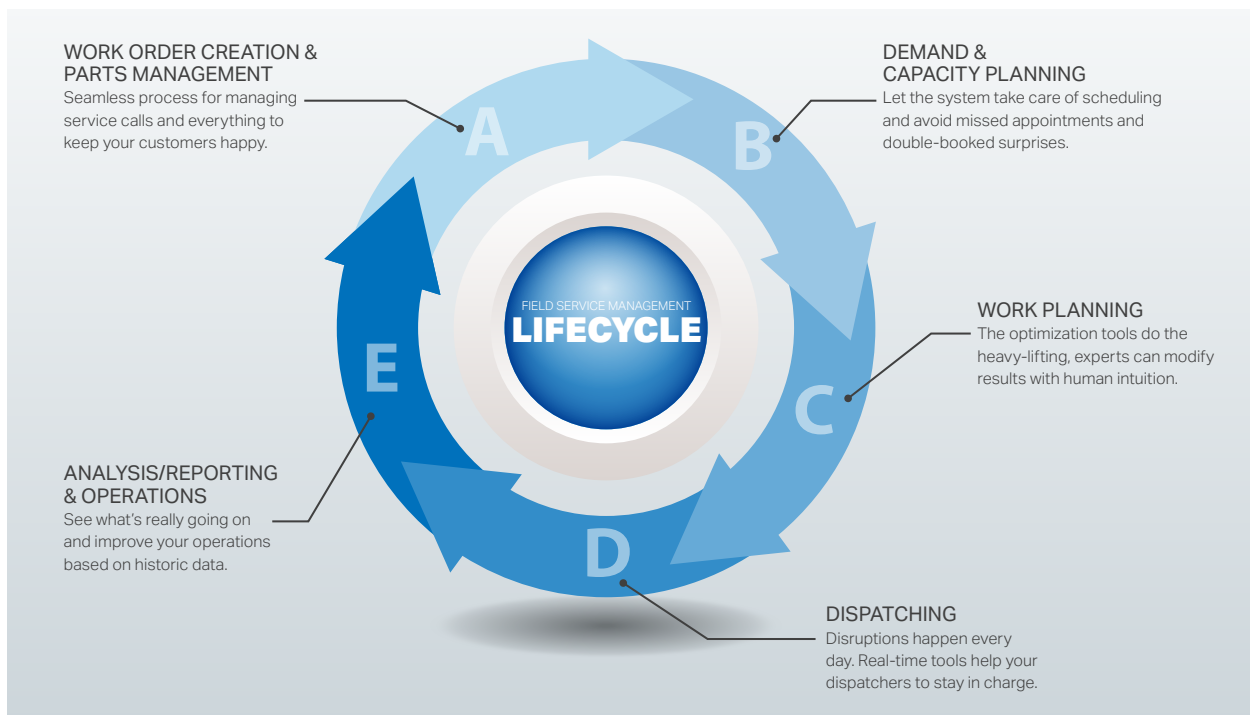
WORK ORDER CREATION & PARTS MANAGEMENT
Seamless process for managing service calls and everything to keep your customers happy.

DEMAND & CAPACITY PLANNING
Let the system take care of scheduling and avoid missed appointments and double-booked surprises.

A

B

FIELD SERVICE MANAGEMENT
LIFECYCLE

WORK PLANNING
The optimization tools do the heavy-lifting, experts can modify results with human intuition.

E

C

ANALYSIS/REPORTING & OPERATIONS
See what's really going on and improve your operations based on historic data.

D

DISPATCHING
Disruptions happen every day. Real-time tools help your dispatchers to stay in charge.